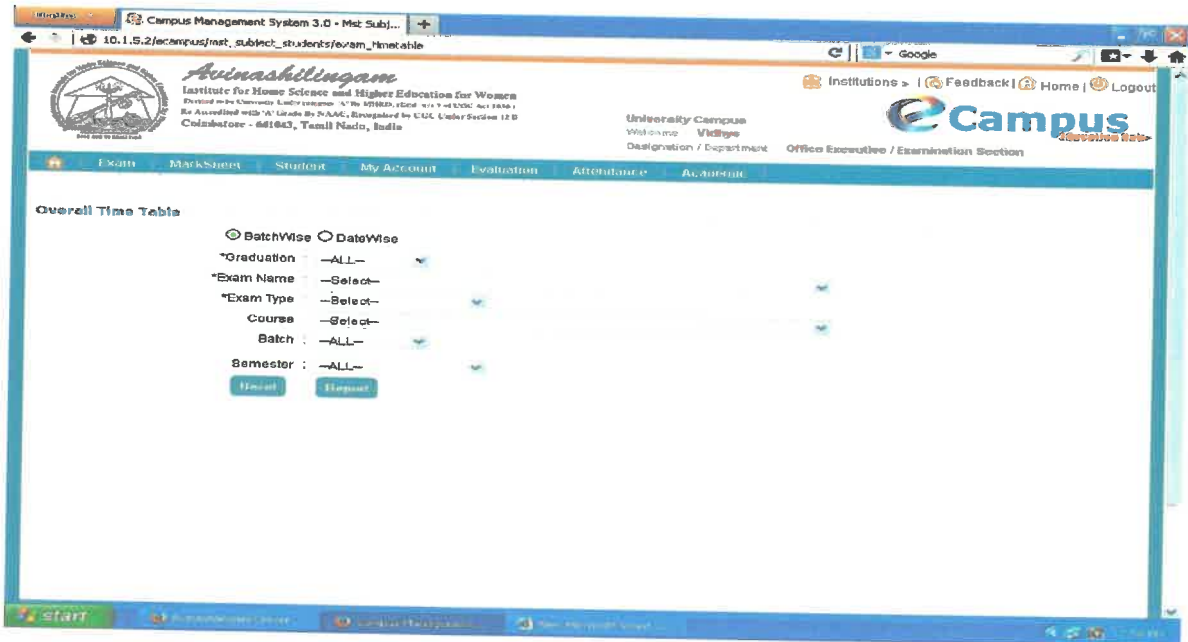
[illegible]
Campus Management System 3.0 - Mst Subj...
10.1.5.2/ecampus/mst_subject_students/exam_timetable
Google

Avinashilingam
Institute for Home Science and Higher Education for Women
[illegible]
Re Accredited with 'A' Grade by NAAC, Recognised by UGC Under Section 12 B
Coimbatore - 641043, Tamil Nadu, India

Institutions > | Feedback | Home | Logout

University Campus
Welcome Vidhya
Designation / Department Office Executive / Examination Section

eCampus

Exam MarkSheet Student My Account Evaluation Attendance Academic

Overall Time Table

BatchWise DateWise
*Graduation —ALL—
*Exam Name —Select—
*Exam Type —Select—
Course —Select—
Batch : —ALL—
Semester : —ALL—
Excel Report

start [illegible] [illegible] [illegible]